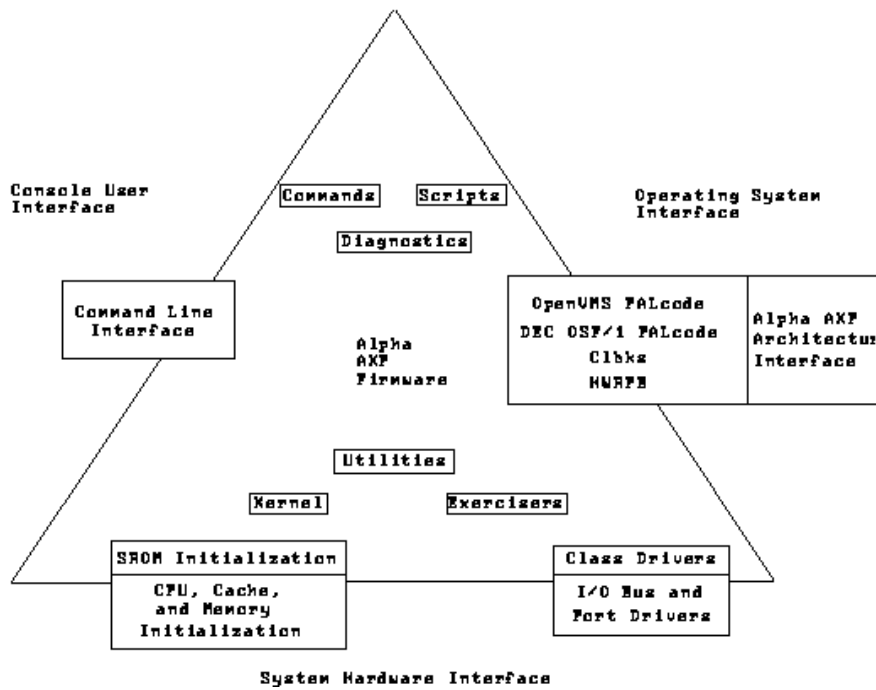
Console User Interface

Commands

Scripts

Operating System Interface

Diagnostics

Command Line Interface

Alpha AXP Firmware

OpenVMS PALcode

DEC OSF/1 PALcode

Clbks

HWRPB

Alpha AXP Architectu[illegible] Interface

Utilities

Kernel

Exercisers

SROM Initialization

CPU, Cache, and Memory Initialization

Class Drivers

I/O Bus and Port Drivers

System Hardware Interface